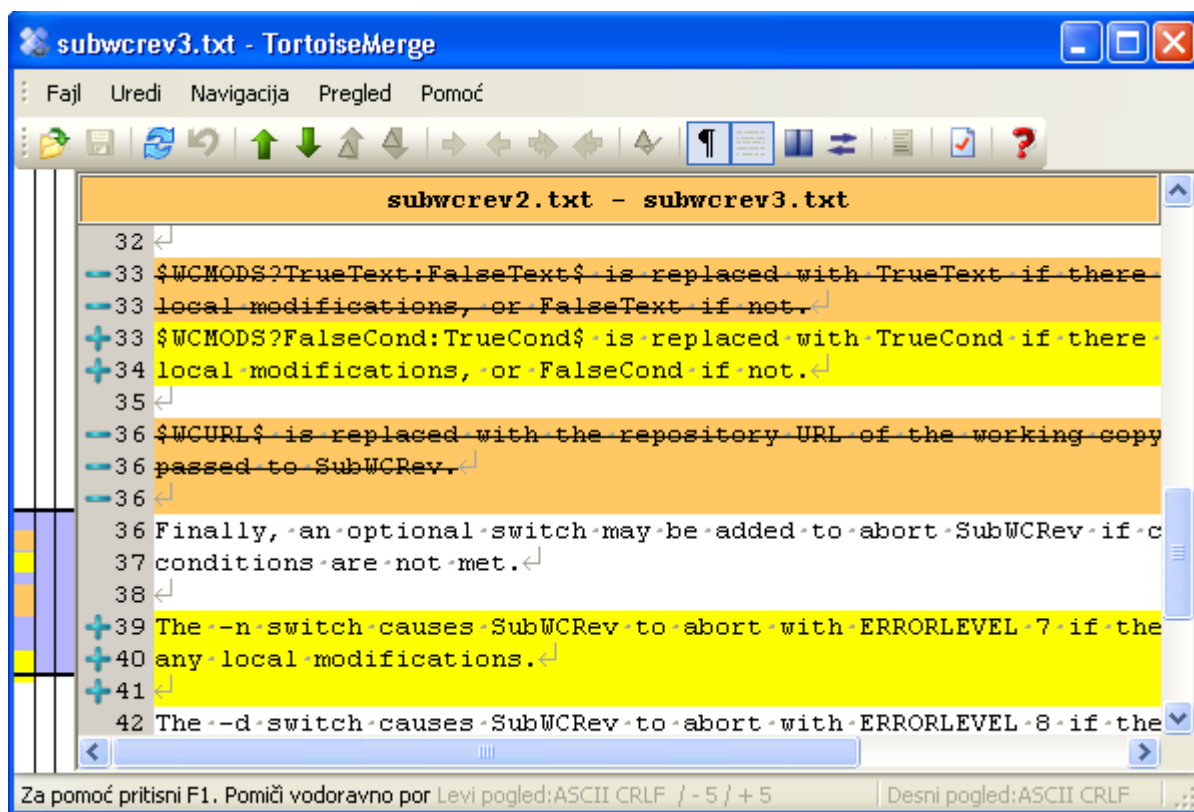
subwcrev3.txt - TortoiseMerge

Fajl Uredi Navigacija Pregled Pomoć

subwcrev2.txt - subwcrev3.txt

32
33 $WCMODS?TrueText:FalseText$ is replaced with TrueText if there
33 local modifications, or FalseText if not.
33 $WCMODS?FalseCond:TrueCond$ is replaced with TrueCond if there
34 local modifications, or FalseCond if not.
35
36 $WCURL$ is replaced with the repository URL of the working copy
36 passed to SubWCRev.
36
36 Finally, an optional switch may be added to abort SubWCRev if c
37 conditions are not met.
38
39 The -n switch causes SubWCRev to abort with ERRORLEVEL 7 if the
40 any local modifications.
41
42 The -d switch causes SubWCRev to abort with ERRORLEVEL 8 if the

Za pomoć pritisni F1. Pomiči vodoravno por Levi pogled:ASCII CRLF / -5 / +5 Desni pogled:ASCII CRLF